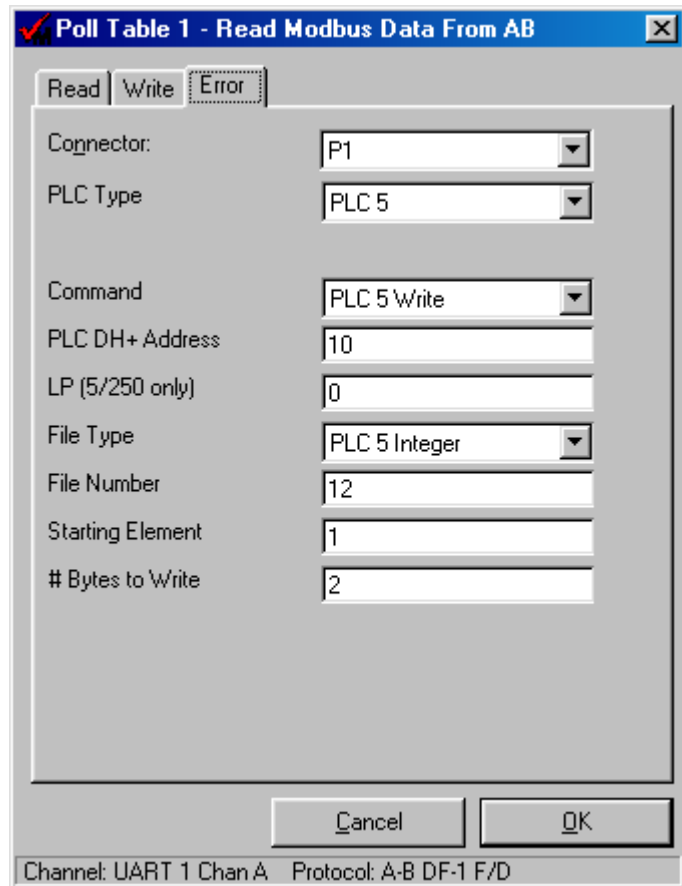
Poll Table 1 - Read Modbus Data From AB

Read | Write | Error

Connector: P1

PLC Type PLC 5

Command PLC 5 Write

PLC DH+ Address 10

LP (5/250 only) 0

File Type PLC 5 Integer

File Number 12

Starting Element 1

# Bytes to Write 2

Cancel OK

Channel: UART 1 Chan A Protocol: A-B DF-1 F/D